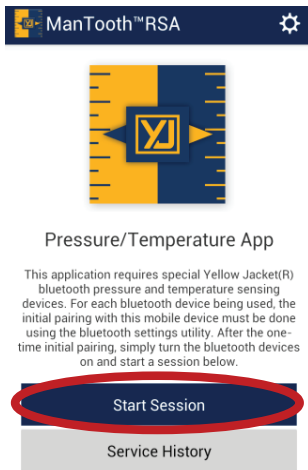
ManTooth™RSA

YJ

Pressure/Temperature App

This application requires special Yellow Jacket(R) bluetooth pressure and temperature sensing devices. For each bluetooth device being used, the initial pairing with this mobile device must be done using the bluetooth settings utility. After the one-time initial pairing, simply turn the bluetooth devices on and start a session below.

Start Session

Service History